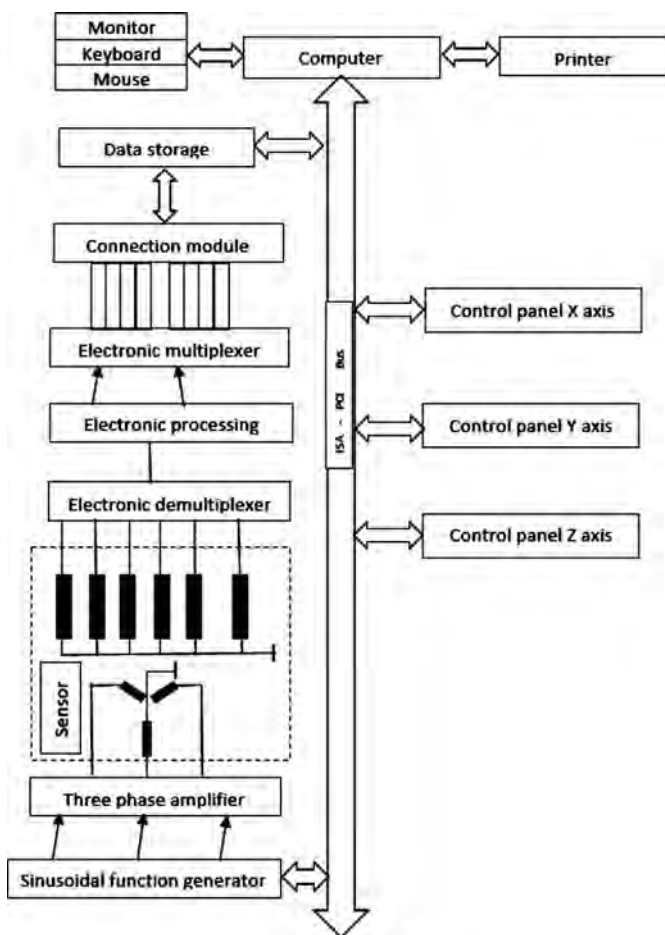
Monitor
Keyboard
Mouse
Computer
Printer
Data storage
Connection module
Electronic multiplexer
Electronic processing
Electronic demultiplexer
Sensor
Three phase amplifier
Sinusoidal function generator
ISA - PCI Bus
Control panel X axis
Control panel Y axis
Control panel Z axis